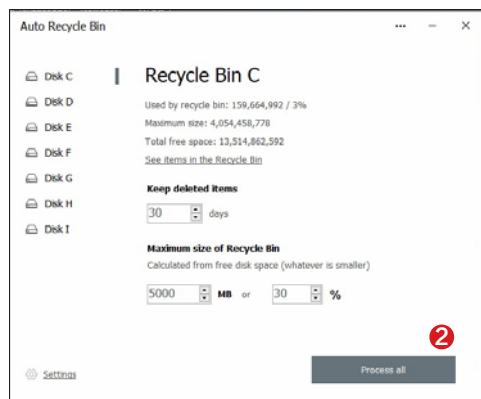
Auto Recycle Bin
... — ×

Disk C
Disk D
Disk E
Disk F
Disk G
Disk H
Disk I

Recycle Bin C

Used by recycle bin: 159,664,992 / 3%
Maximum size: 4,054,458,778
Total free space: 13,514,862,592
See items in the Recycle Bin

Keep deleted items
30 days

Maximum size of Recycle Bin
Calculated from free disk space (whatever is smaller)
5000 MB or 30 %

2

Settings

Process all